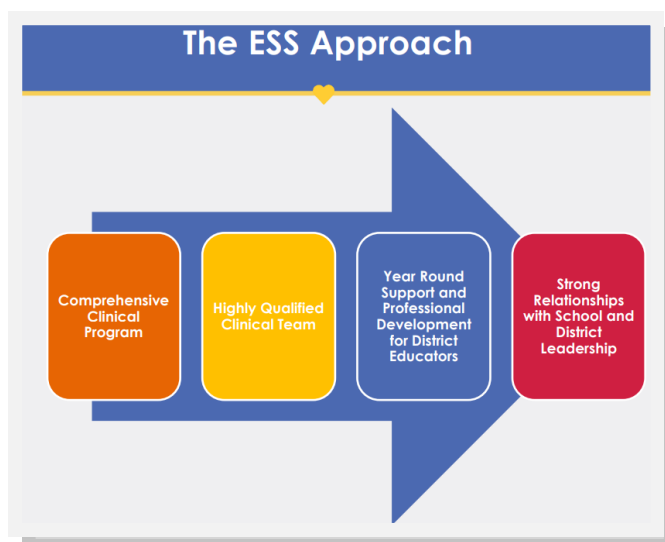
The ESS Approach

Comprehensive Clinical Program

Highly Qualified Clinical Team

Year Round Support and Professional Development for District Educators

Strong Relationships with School and District Leadership